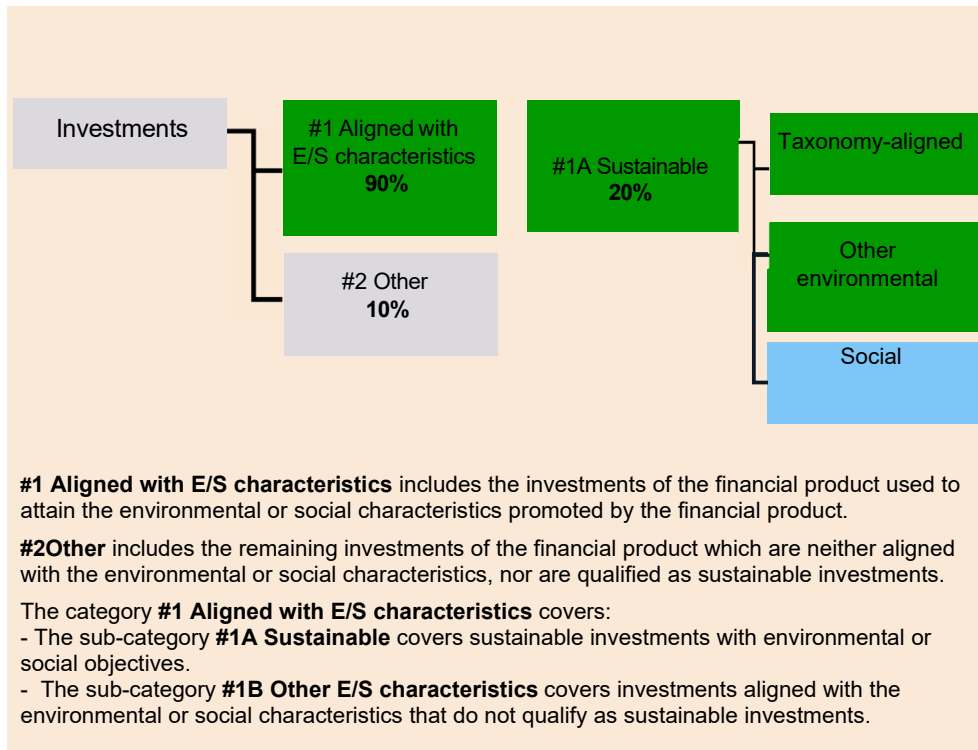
Investments

#1 Aligned with E/S characteristics
**90%**

#2 Other
**10%**

#1A Sustainable
**20%**

Taxonomy-aligned

Other environmental

Social

**#1 Aligned with E/S characteristics** includes the investments of the financial product used to attain the environmental or social characteristics promoted by the financial product.

**#2Other** includes the remaining investments of the financial product which are neither aligned with the environmental or social characteristics, nor are qualified as sustainable investments.

The category **#1 Aligned with E/S characteristics** covers:
- The sub-category **#1A Sustainable** covers sustainable investments with environmental or social objectives.
- The sub-category **#1B Other E/S characteristics** covers investments aligned with the environmental or social characteristics that do not qualify as sustainable investments.